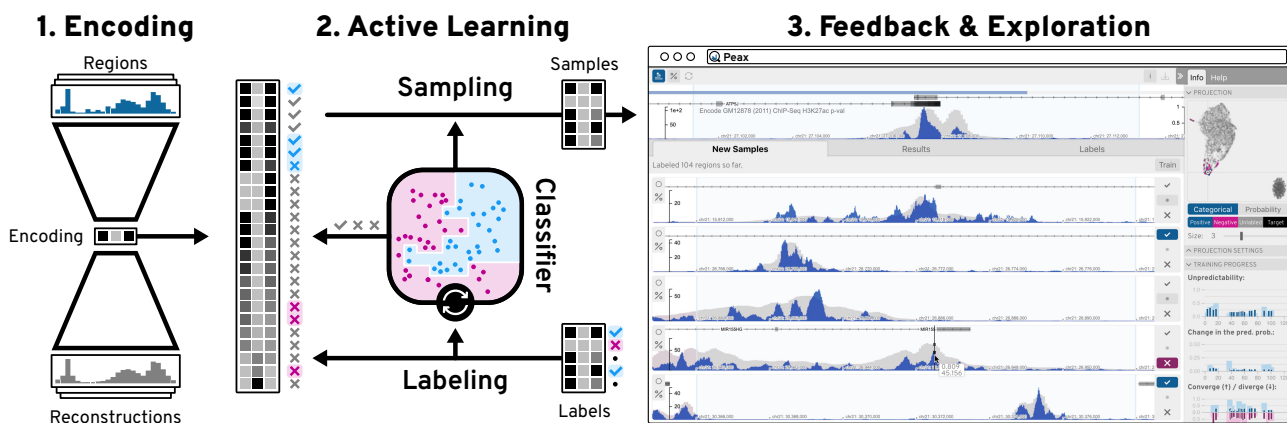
1. Encoding

Regions

Encoding

Reconstructions

2. Active Learning

Sampling

Samples

Classifier

Labeling

Labels

3. Feedback & Exploration

Peax

ATP1

Encode GM12878 (2011) ChIP-Seq H3K27ac p-val

1e+2

50

New Samples

Results

Labels

Labeled 104 regions so far.

Train

20

40

20

50

40

MIR155HG

0.809

45.156

Info

Help

PROJECTION

Categorical

Probability

Positive

Negative

Unlabeled

Target

Size: 3

PROJECTION SETTINGS

TRAINING PROGRESS

Unpredictability:

Change in the pred. prob.:

Converge (↑) / diverge (↓):